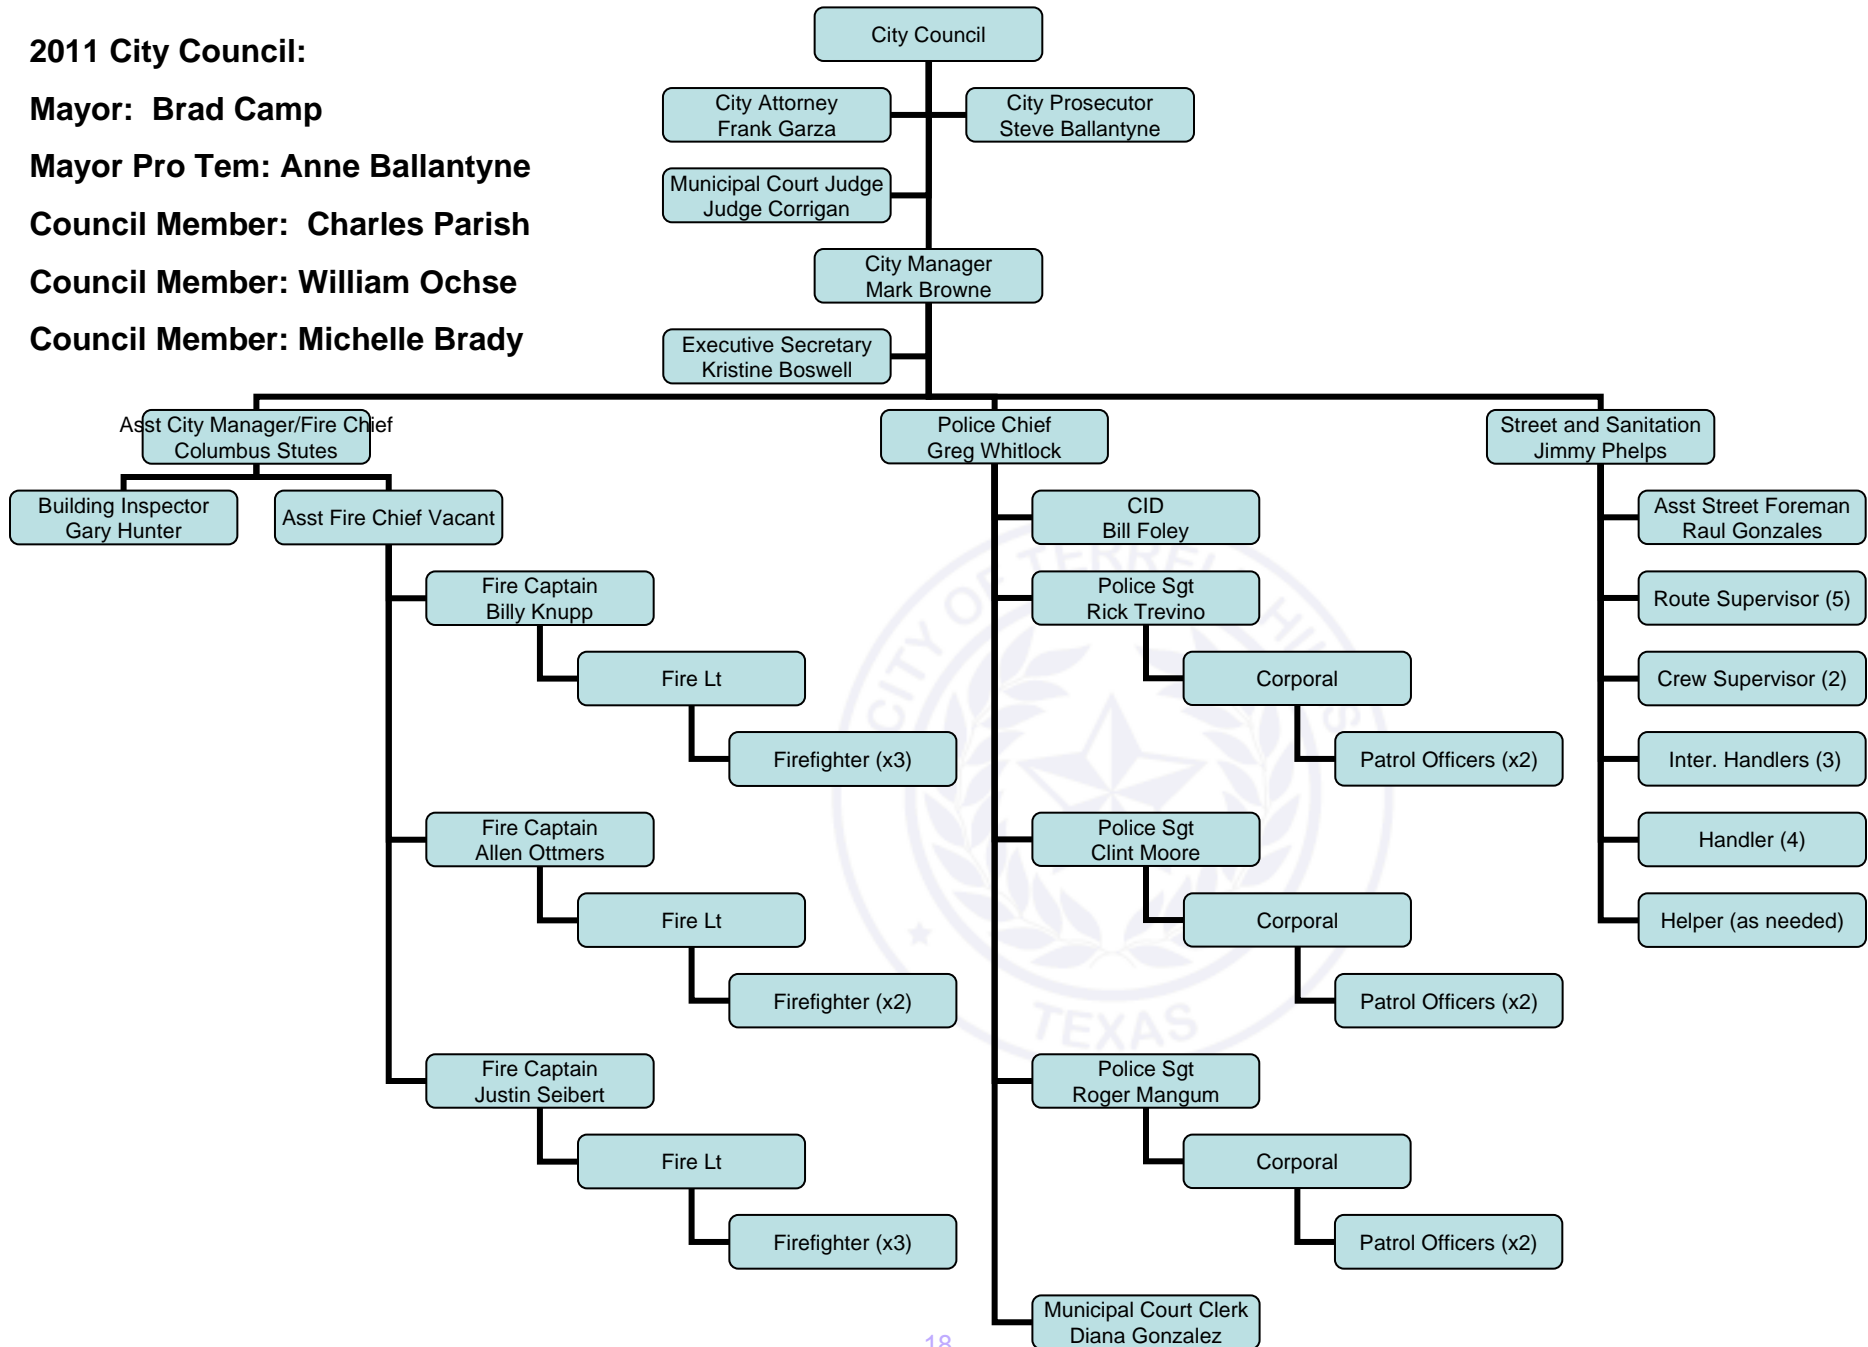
2011 City Council:

Mayor: Brad Camp

Mayor Pro Tem: Anne Ballantyne

Council Member: Charles Parish

Council Member: William Ochse

Council Member: Michelle Brady

City Council

City Attorney
Frank Garza

City Prosecutor
Steve Ballantyne

Municipal Court Judge
Judge Corrigan

City Manager
Mark Browne

Executive Secretary
Kristine Boswell

Asst City Manager/Fire Chief
Columbus Stutes

Building Inspector
Gary Hunter

Asst Fire Chief Vacant

Fire Captain
Billy Knupp

Fire Lt

Firefighter (x3)

Fire Captain
Allen Ottmers

Fire Lt

Firefighter (x2)

Fire Captain
Justin Seibert

Fire Lt

Firefighter (x3)

Police Chief
Greg Whitlock

CID
Bill Foley

Police Sgt
Rick Trevino

Corporal

Patrol Officers (x2)

Police Sgt
Clint Moore

Corporal

Patrol Officers (x2)

Police Sgt
Roger Mangum

Corporal

Patrol Officers (x2)

Municipal Court Clerk
Diana Gonzalez

Street and Sanitation
Jimmy Phelps

Asst Street Foreman
Raul Gonzales

Route Supervisor (5)

Crew Supervisor (2)

Inter. Handlers (3)

Handler (4)

Helper (as needed)

CITY OF TERRELL HILLS TEXAS

18